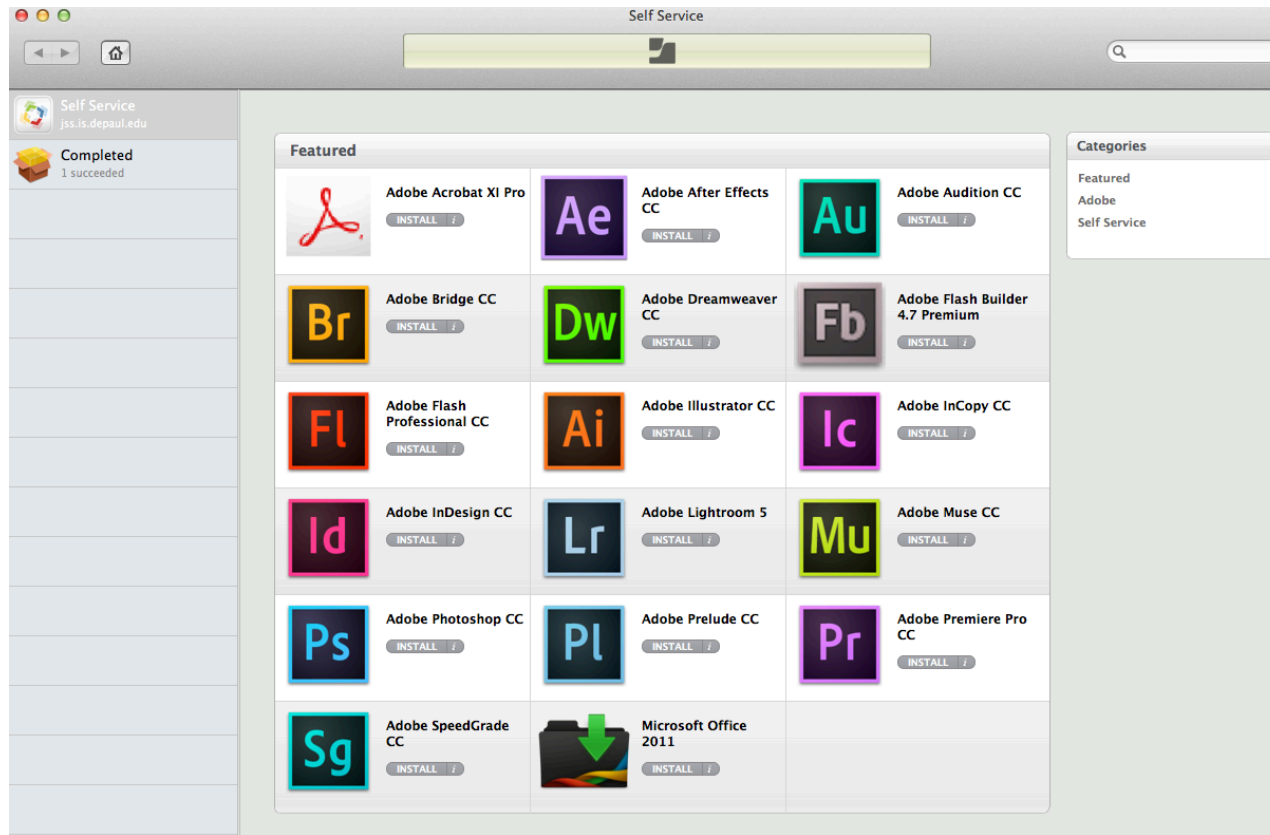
Self Service

Self Service
jss.is.depaul.edu

Completed
1 succeeded

Featured

Adobe Acrobat XI Pro
INSTALL i

Ae
Adobe After Effects CC
INSTALL i

Au
Adobe Audition CC
INSTALL i

Br
Adobe Bridge CC
INSTALL i

Dw
Adobe Dreamweaver CC
INSTALL i

Fb
Adobe Flash Builder 4.7 Premium
INSTALL i

Fl
Adobe Flash Professional CC
INSTALL i

Ai
Adobe Illustrator CC
INSTALL i

Ic
Adobe InCopy CC
INSTALL i

Id
Adobe InDesign CC
INSTALL i

Lr
Adobe Lightroom 5
INSTALL i

Mu
Adobe Muse CC
INSTALL i

Ps
Adobe Photoshop CC
INSTALL i

Pl
Adobe Prelude CC
INSTALL i

Pr
Adobe Premiere Pro CC
INSTALL i

Sg
Adobe SpeedGrade CC
INSTALL i

Microsoft Office 2011
INSTALL i

Categories
Featured
Adobe
Self Service